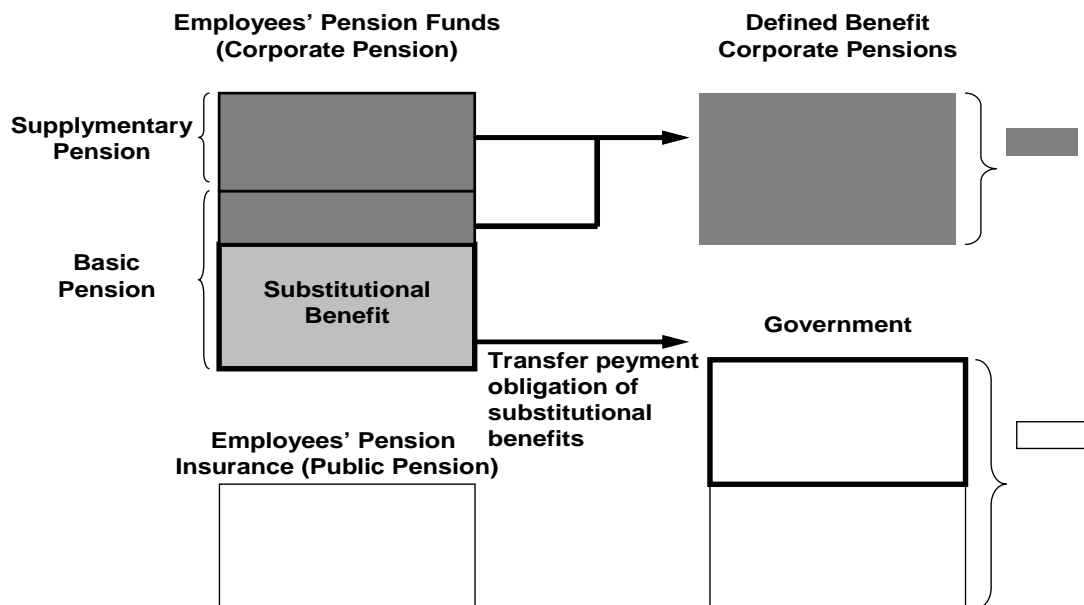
Employees' Pension Funds
(Corporate Pension)

Defined Benefit
Corporate Pensions

Supplymentary
Pension

Basic
Pension

Substitutional
Benefit

Government

Transfer peyment
obligation of
substitutional
benefits

Employees' Pension
Insurance (Public Pension)